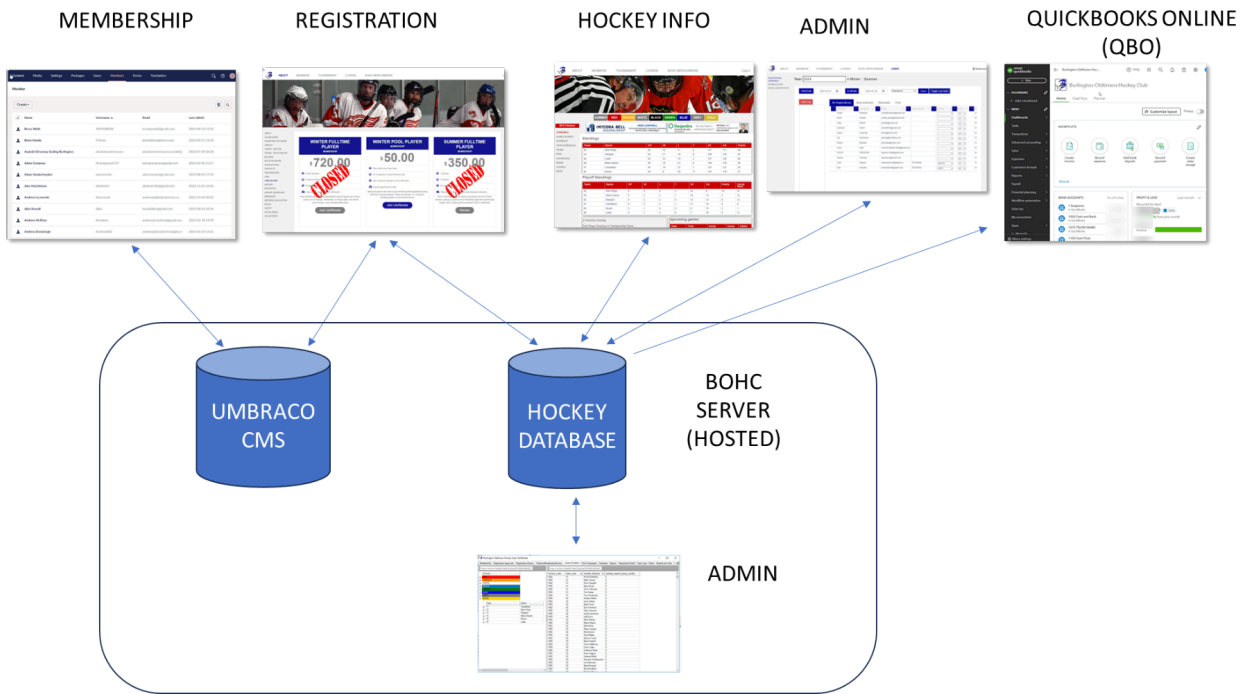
MEMBERSHIP

REGISTRATION

HOCKEY INFO

ADMIN

QUICKBOOKS ONLINE (QBO)

WINTER FULLTIME PLAYER

$720.00

CLOSED

WINTER POOL PLAYER

$50.00

SUMMER FULLTIME PLAYER

$350.00

CLOSED

Burlington Oldtimers Hockey Club

UMBRACO CMS

HOCKEY DATABASE

BOHC SERVER (HOSTED)

ADMIN